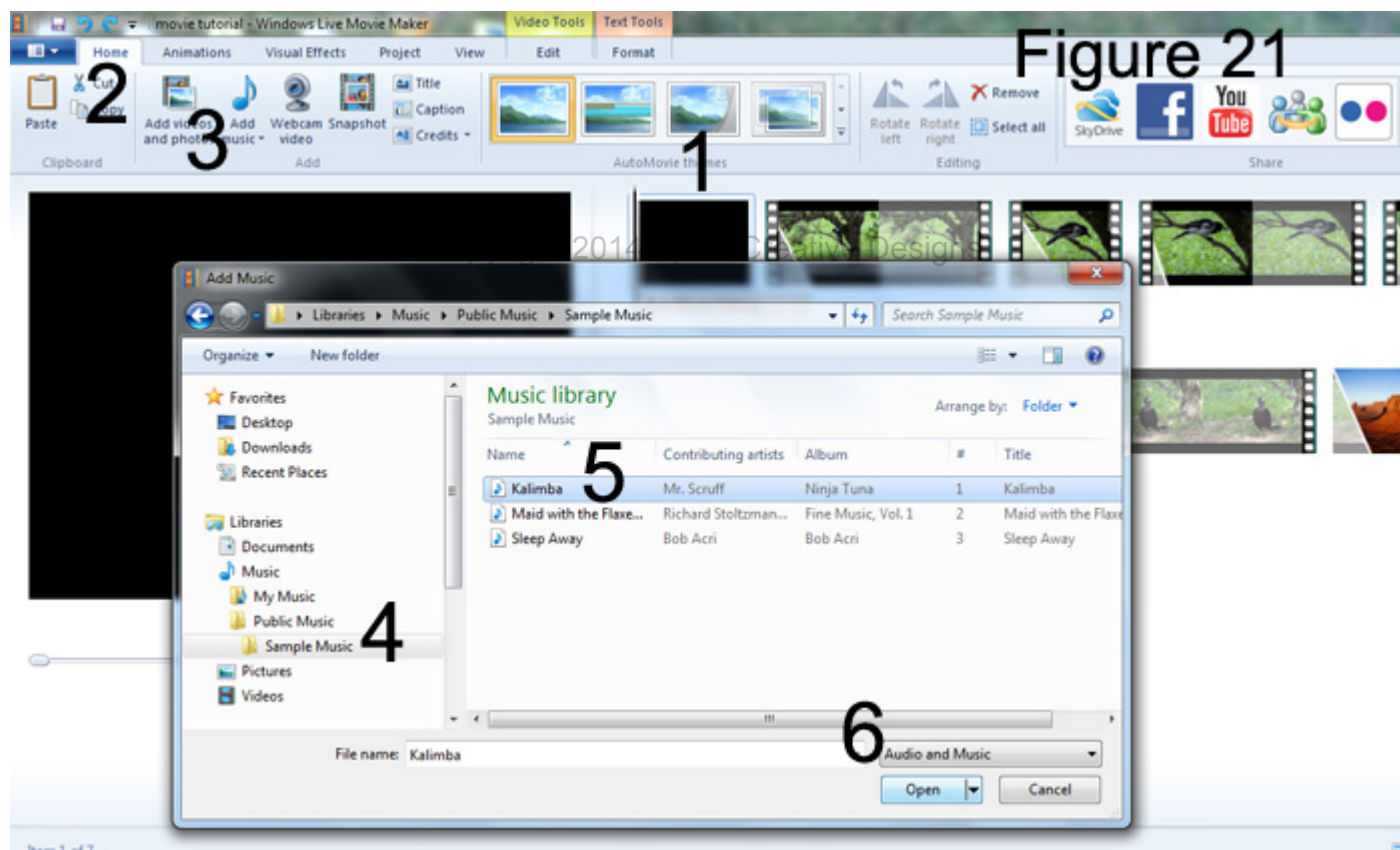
movie tutorial - Windows Live Movie Maker
Video Tools
Text Tools
Home
Animations
Visual Effects
Project
View
Edit
Format
Figure 21
2
Paste
Cut
Copy
Clipboard
Add videos and photos
Add music
3
Webcam video
Snapshot
Title
Caption
Credits
Add
1
AutoMovie themes
Rotate left
Rotate right
Remove
Select all
Editing
SkyDrive
You Tube
Share
2014 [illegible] Creative Designs
Add Music
Libraries ▸ Music ▸ Public Music ▸ Sample Music
Search Sample Music
Organize ▾
New folder
Favorites
Desktop
Downloads
Recent Places
Libraries
Documents
Music
My Music
Public Music
Sample Music
4
Pictures
Videos
Music library
Sample Music
Arrange by: Folder ▾

| Name | Contributing artists | Album | # | Title |
|---|---|---|---|---|
| Kalimba | Mr. Scruff | Ninja Tuna | 1 | Kalimba |
| Maid with the Flaxe... | Richard Stoltzman... | Fine Music, Vol. 1 | 2 | Maid with the Flaxe |
| Sleep Away | Bob Acri | Bob Acri | 3 | Sleep Away |

5
6
File name: Kalimba
Audio and Music
Open
Cancel
Item 1 of 7